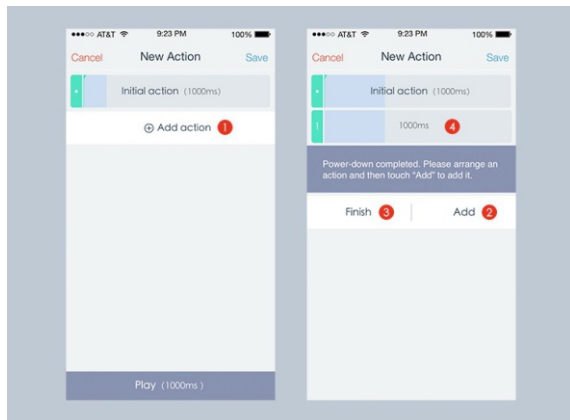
●●●○○ AT&T 9:23 PM 100%

Cancel New Action Save

Initial action (1000ms)

⊕ Add action 1

Play (1000ms)

●●●○○ AT&T 9:23 PM 100%

Cancel New Action Save

Initial action (1000ms)

1 1000ms 4

Power-down completed. Please arrange an action and then touch "Add" to add it.

Finish 3 Add 2